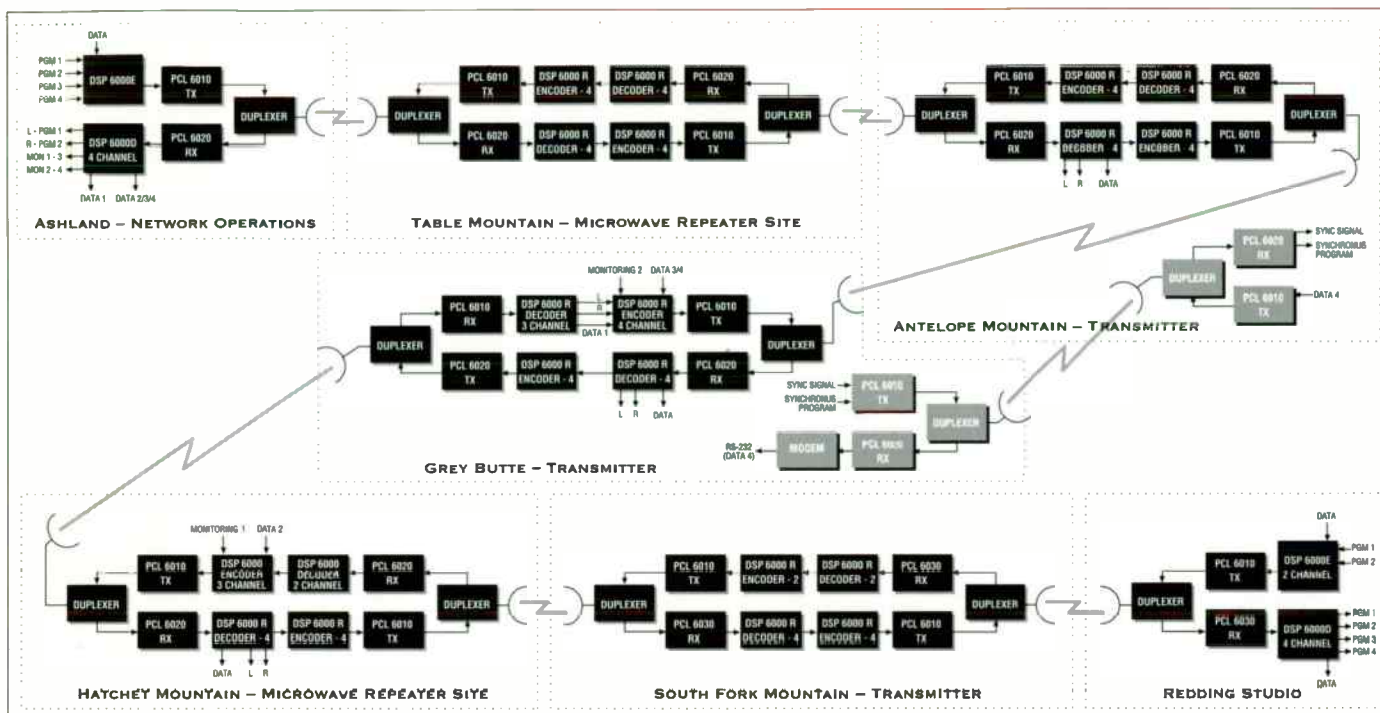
DATA
PGM 1
PGM 2
PGM 3
PGM 4
DSP 6000E
PCL 6010 TX
DUPLEXER
L - PGM 1
R - PGM 2
MON 1 - 3
MON 2 - 4
DSP 6000D 4 CHANNEL
PCL 6020 RX
DATA 1
DATA 2/3/4

ASHLAND – NETWORK OPERATIONS

DUPLEXER
PCL 6010 TX
DSP 6000 R ENCODER - 4
DSP 6000 R DECODER - 4
PCL 6020 RX
DUPLEXER
PCL 6020 RX
DSP 6000 R DECODER - 4
DSP 6000 R ENCODER - 4
PCL 6010 TX

TABLE MOUNTAIN – MICROWAVE REPEATER SITE

DUPLEXER
PCL 6010 TX
DSP 6000 R ENCODER - 4
DSP 6000 R DECODER - 4
PCL 6020 RX
DUPLEXER
PCL 6020 RX
DSP 6000 R DECODER - 4
DSP 6000 R ENCODER - 4
PCL 6010 TX
L
R
DATA

ANTELOPE MOUNTAIN – TRANSMITTER

DUPLEXER
PCL 6020 RX
SYNC SIGNAL
SYNCHRONUS PROGRAM
PCL 6010 TX
DATA 4

MONITORING 2
DATA 3/4
DUPLEXER
PCL 6010 RX
DSP 6000 R DECODER 3 CHANNEL
DSP 6000 R ENCODER 4 CHANNEL
DATA 1
PCL 6010 TX
DUPLEXER
PCL 6020 TX
DSP 6000 R ENCODER - 4
DSP 6000 R DECODER - 4
PCL 6020 RX
L
R
DATA

SYNC SIGNAL
SYNCHRONUS PROGRAM
PCL 6010 TX
DUPLEXER
RS-232 (DATA 4)
MODEM
PCL 6020 RX

GREY BUTTE – TRANSMITTER

MONITORING 1
DATA 2
DUPLEXER
PCL 6010 TX
DSP 6000 ENCODER 3 CHANNEL
DSP 6000 DECODER 2 CHANNEL
PCL 6020 RX
DUPLEXER
PCL 6020 RX
DSP 6000 R DECODER - 4
DSP 6000 R ENCODER - 4
PCL 6010 TX
DATA
L
R

HATCHEY MOUNTAIN – MICROWAVE REPEATER SITE

DUPLEXER
PCL 6010 TX
DSP 6000 R ENCODER - 2
DSP 6000 R DECODER - 2
PCL 6030 RX
DUPLEXER
PCL 6030 RX
DSP 6000 R DECODER - 4
DSP 6000 R ENCODER - 4
PCL 6010 TX

SOUTH FORK MOUNTAIN – TRANSMITTER

DATA
DUPLEXER
PCL 6010 TX
DSP 6000E 2 CHANNEL
PGM 1
PGM 2
PCL 6030 RX
DSP 6000D 4 CHANNEL
PGM 1
PGM 2
PGM 3
PGM 4
DATA

REDDING STUDIO